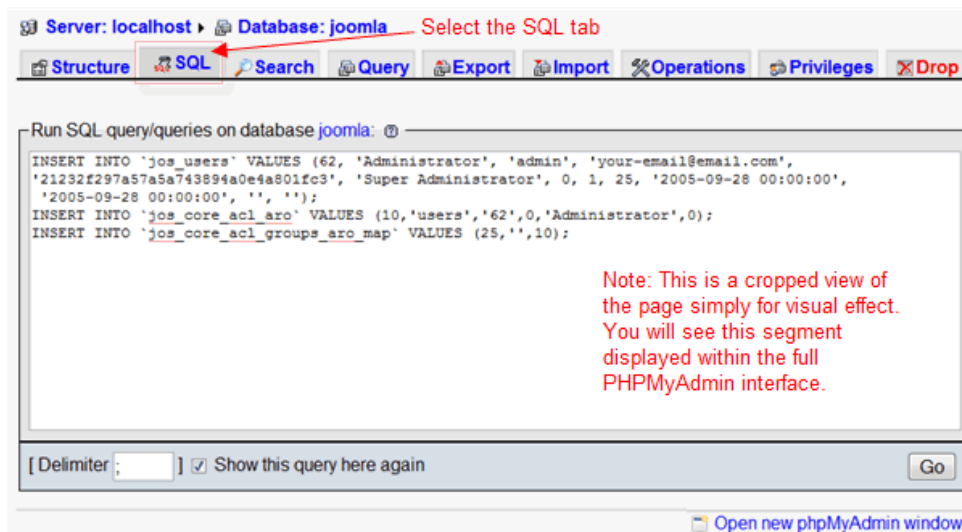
Server: localhost ▸ Database: joomla Select the SQL tab

Structure SQL Search Query Export Import Operations Privileges Drop

Run SQL query/queries on database joomla:

INSERT INTO `jos_users` VALUES (62, 'Administrator', 'admin', 'your-email@email.com', '21232f297a57a5a743894a0e4a801fc3', 'Super Administrator', 0, 1, 25, '2005-09-28 00:00:00', '2005-09-28 00:00:00', '', '');
INSERT INTO `jos_core_acl_aro` VALUES (10,'users','62',0,'Administrator',0);
INSERT INTO `jos_core_acl_groups_aro_map` VALUES (25,'',10);

Note: This is a cropped view of the page simply for visual effect. You will see this segment displayed within the full PHPMyAdmin interface.

[ Delimiter ; ] Show this query here again

Go

Open new phpMyAdmin window